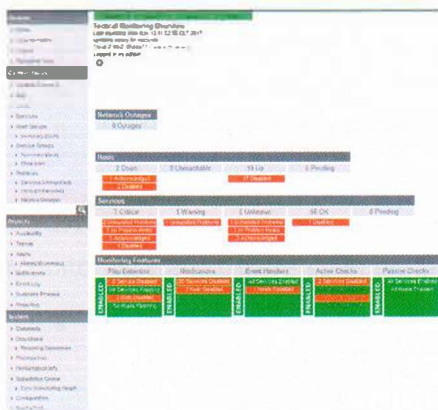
Tactical Monitoring Overview
Last Updated: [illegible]
Updated every 90 seconds
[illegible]
Logged in as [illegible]

Network Outages
0 Outages

Hosts
2 Down | 0 Unreachable | 10 Up | 0 Pending
2 Acknowledged
2 Disabled
17 Disabled

Services
7 Critical | 1 Warning | 2 Unknown | 55 OK | 0 Pending
2 Unhandled Problems
1 on Problem Hosts
3 Acknowledged
1 Disabled
1 Unhandled Problems
1 Unhandled Problems
1 on Problem Hosts
1 Acknowledged
7 Disabled

Monitoring Features
Flap Detection | Notifications | Event Handlers | Active Checks | Passive Checks
ENABLED
8 Services Disabled
1 All Services Flapping
1 Hosts Disabled
No Hosts Flapping
ENABLED
26 Services Disabled
7 Hosts Disabled
ENABLED
All Services Enabled
1 Hosts Disabled
ENABLED
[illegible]
ENABLED
All Services Enabled
All Hosts Enabled

General
Home
Documentation
Current Status
Tactical Overview
Map
Hosts
Services
Host Groups
Summary
Grid
Service Groups
Summary
Grid
Problems
Services (Unhandled)
Hosts (Unhandled)
Network Outages

Reports
Availability
Trends
Alerts
History
Summary
Histogram
Notifications
Event Log

System
Comments
Downtime
Process Info
Performance Info
Scheduling Queue
Configuration